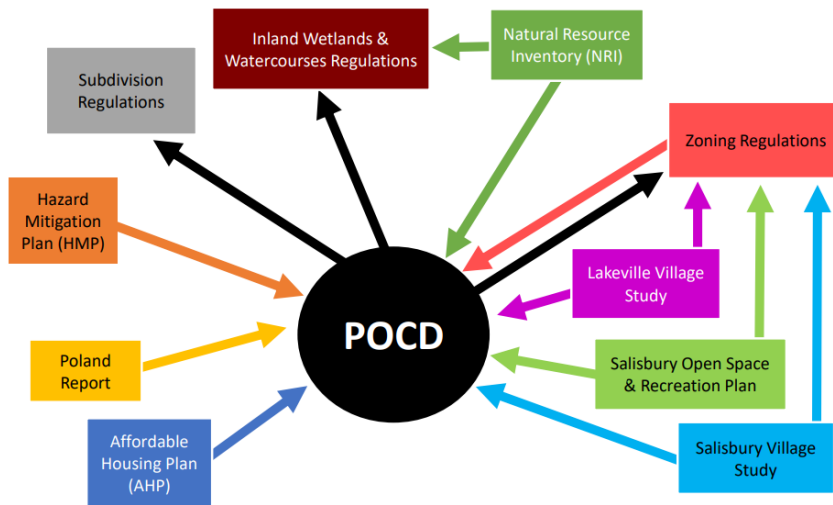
Subdivision Regulations

Inland Wetlands & Watercourses Regulations

Natural Resource Inventory (NRI)

Zoning Regulations

Hazard Mitigation Plan (HMP)

POCD

Lakeville Village Study

Poland Report

Salisbury Open Space & Recreation Plan

Affordable Housing Plan (AHP)

Salisbury Village Study